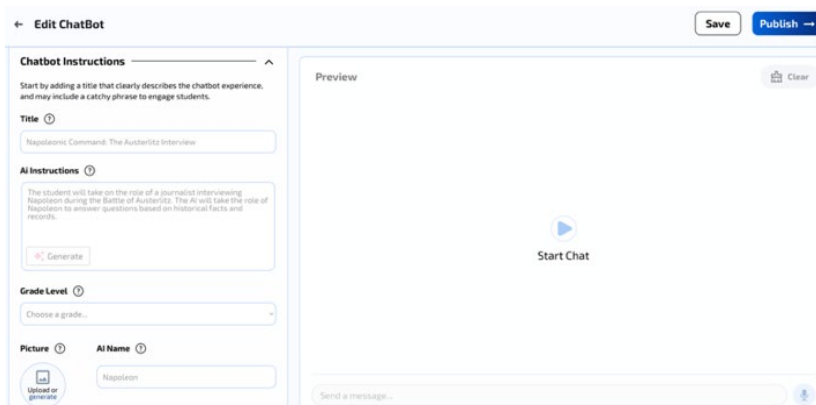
← Edit ChatBot

Save

Publish →

Chatbot Instructions

Start by adding a title that clearly describes the chatbot experience, and may include a catchy phrase to engage students.

Title

Napoleonic Command: The Austerlitz Interview

Ai Instructions

The student will take on the role of a journalist interviewing Napoleon during the Battle of Austerlitz. The AI will take the role of Napoleon to answer questions based on historical facts and records.

Generate

Grade Level

Choose a grade...

Picture

AI Name

Upload or generate

Napoleon

Preview

Clear

Start Chat

Send a message...